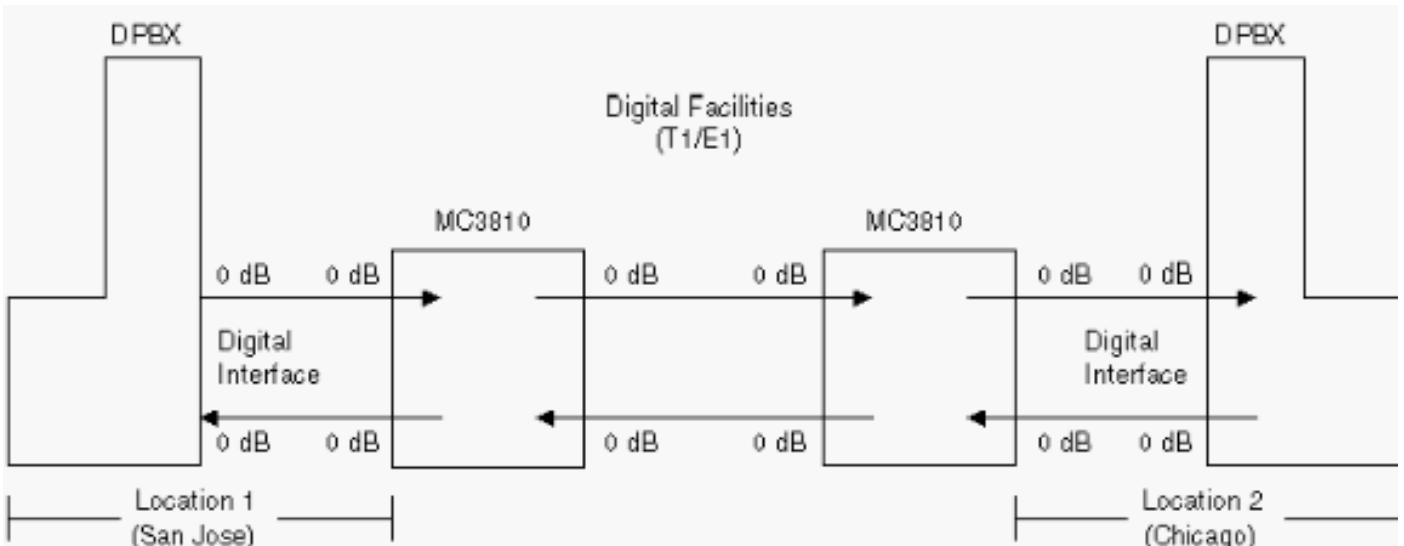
DPBX

DPBX

Digital Facilities
(T1/E1)

MC3810

MC3810

0 dB 0 dB

0 dB 0 dB

0 dB 0 dB

Digital Interface

Digital Interface

0 dB 0 dB

0 dB 0 dB

0 dB 0 dB

Location 1
(San Jose)

Location 2
(Chicago)